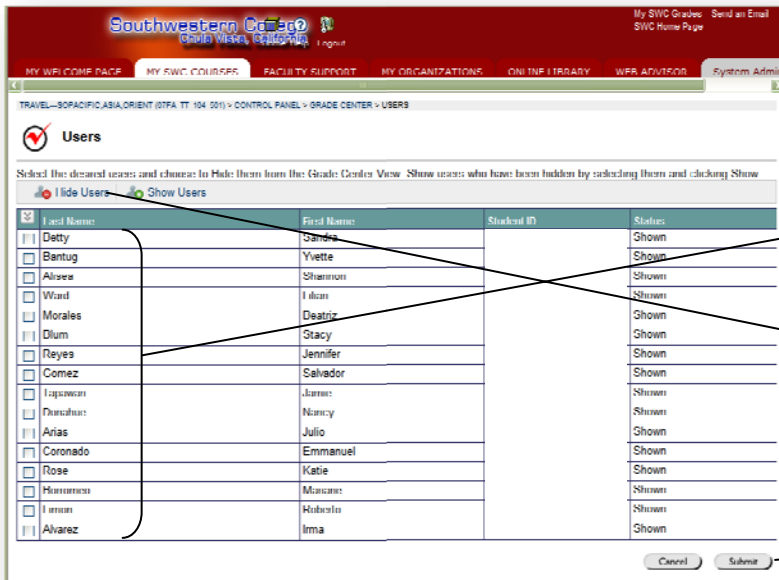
Southwestern College
Chula Vista, California

Logout

My SWC Grades Send an Email
SWC Home Page

MY WELCOME PAGE | MY SWC COURSES | FACULTY SUPPORT | MY ORGANIZATIONS | ONLINE LIBRARY | WEB ADVISOR | System Admin

TRAVEL—SOPACIFIC,ASIA,ORIENT (07FA TT 104 001) > CONTROL PANEL > GRADE CENTER > USERS

Users

Select the desired users and choose to Hide them from the Grade Center View. Show users who have been hidden by selecting them and clicking Show

Hide Users | Show Users

| | Last Name | First Name | Student ID | Status |
|---|---|---|---|---|
| | Betty | Sandra | | Shown |
| | Bantug | Yvette | | Shown |
| | Alsea | Shannon | | Shown |
| | Ward | Eileen | | Shown |
| | Morales | Beatriz | | Shown |
| | Blum | Stacy | | Shown |
| | Reyes | Jennifer | | Shown |
| | Gomez | Salvador | | Shown |
| | Tapawan | Jamie | | Shown |
| | Donahue | Nancy | | Shown |
| | Arias | Julio | | Shown |
| | Coronado | Emmanuel | | Shown |
| | Rose | Katie | | Shown |
| | Hormeno | Mariane | | Shown |
| | Limon | Roberto | | Shown |
| | Alvarez | Irma | | Shown |

Cancel Submit